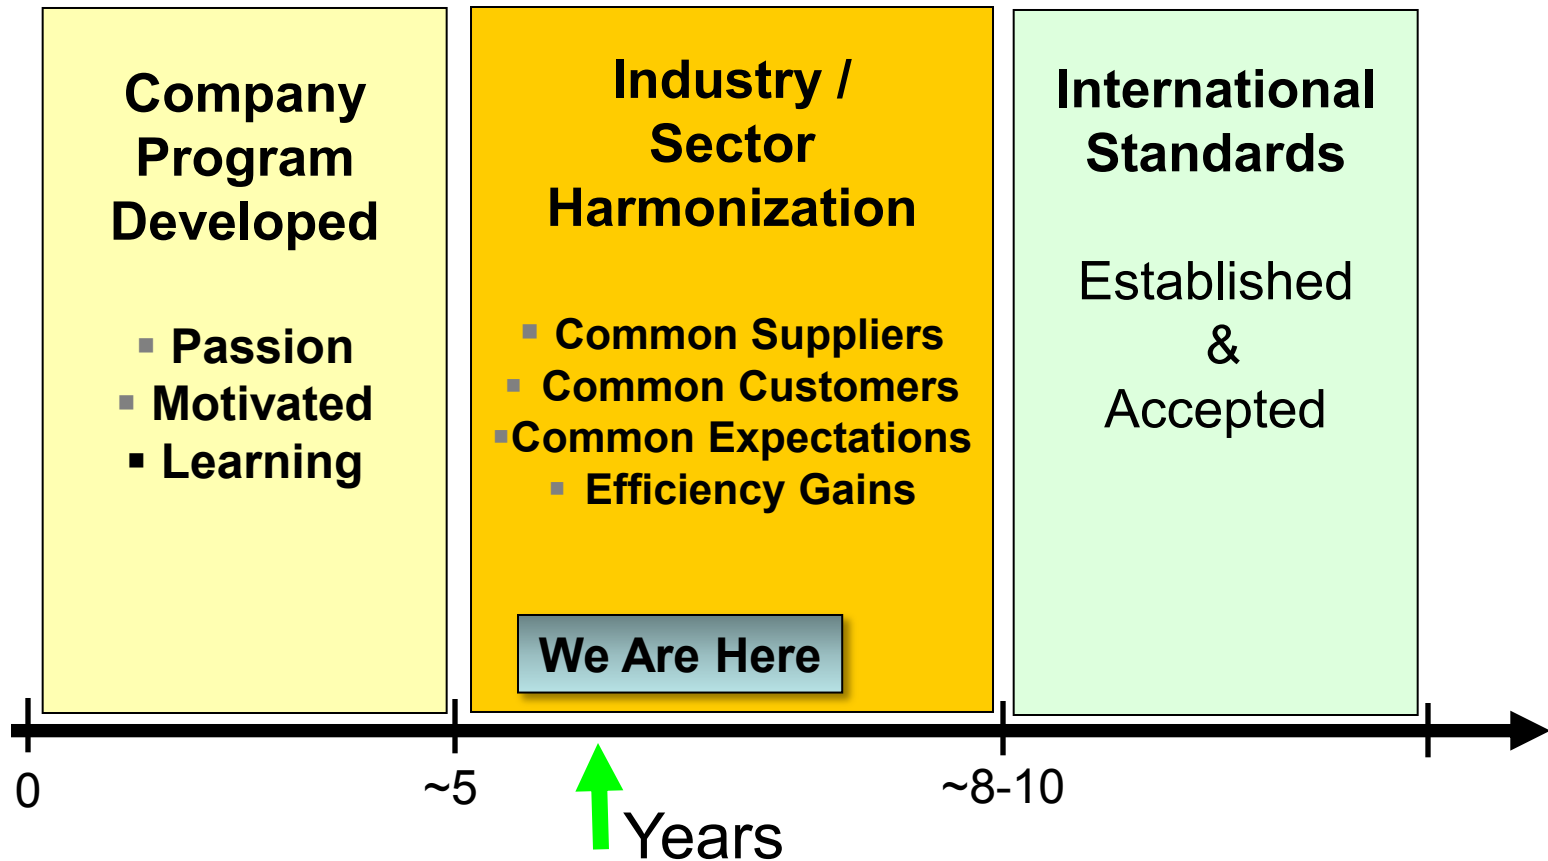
Company Program Developed

- Passion
- Motivated
- Learning

Industry / Sector Harmonization

- Common Suppliers
- Common Customers
- Common Expectations
- Efficiency Gains

We Are Here

International Standards

Established
&
Accepted

0

~5

~8-10

Years